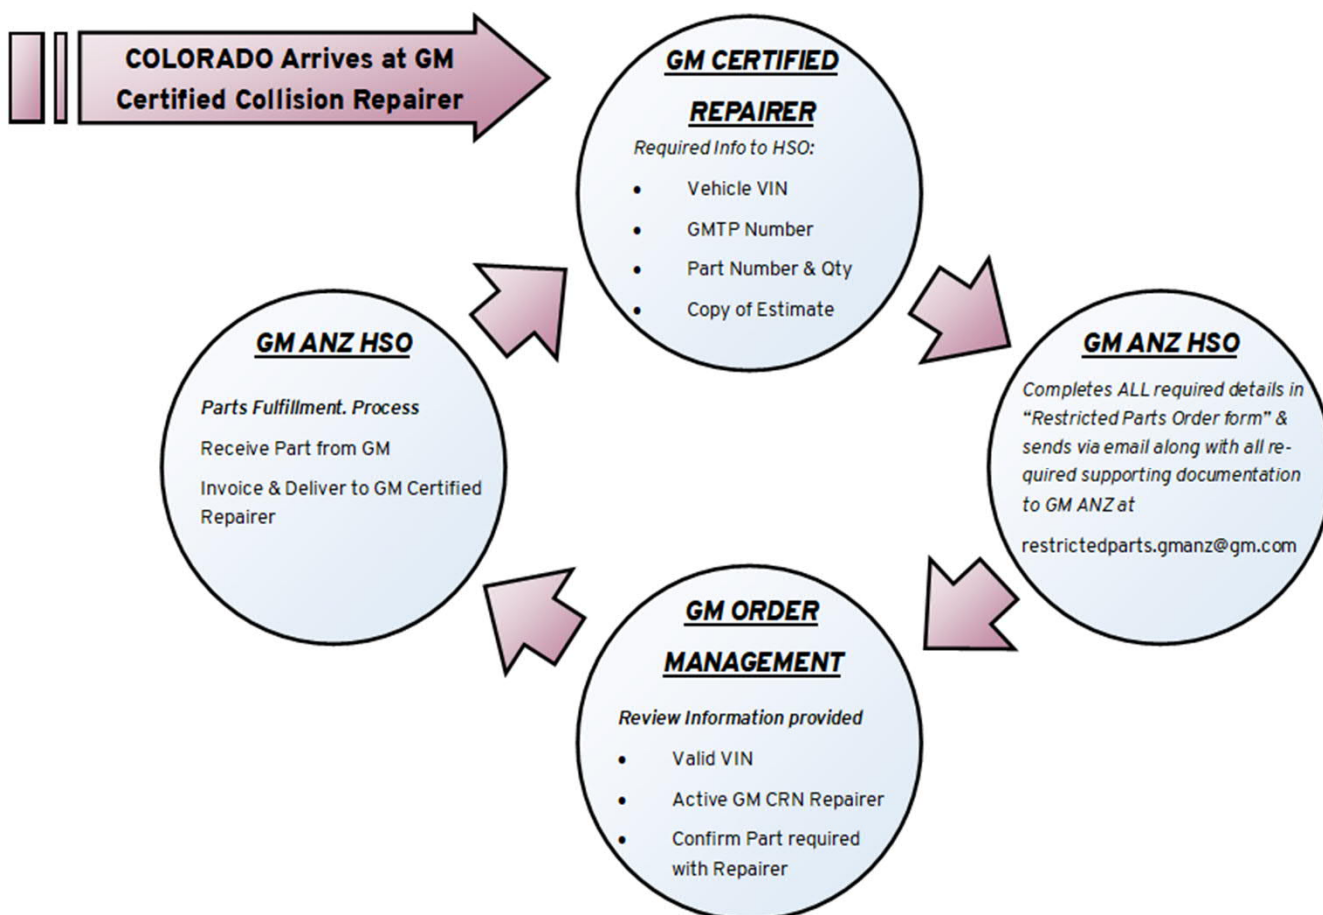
COLORADO Arrives at GM Certified Collision Repairer

GM CERTIFIED REPAIRER

Required Info to HSO:

- Vehicle VIN
- GMTP Number
- Part Number & Qty
- Copy of Estimate

GM ANZ HSO

Completes ALL required details in "Restricted Parts Order form" & sends via email along with all required supporting documentation to GM ANZ at

restrictedparts.gmanz@gm.com

GM ORDER MANAGEMENT

Review Information provided

- Valid VIN
- Active GM CRN Repairer
- Confirm Part required with Repairer

GM ANZ HSO

Parts Fulfillment. Process

Receive Part from GM

Invoice & Deliver to GM Certified Repairer